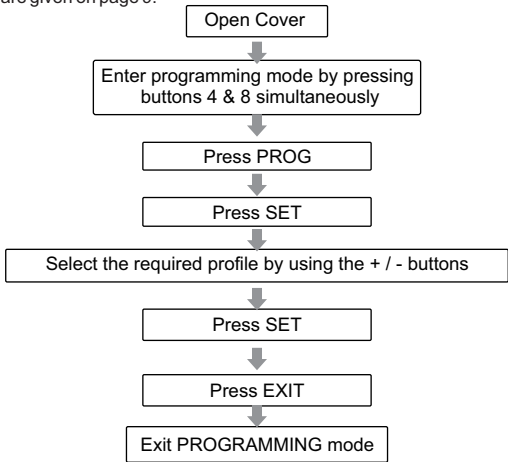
are given on page 6.

Open Cover

Enter programming mode by pressing buttons 4 & 8 simultaneously

Press PROG

Press SET

Select the required profile by using the + / - buttons

Press SET

Press EXIT

Exit PROGRAMMING mode